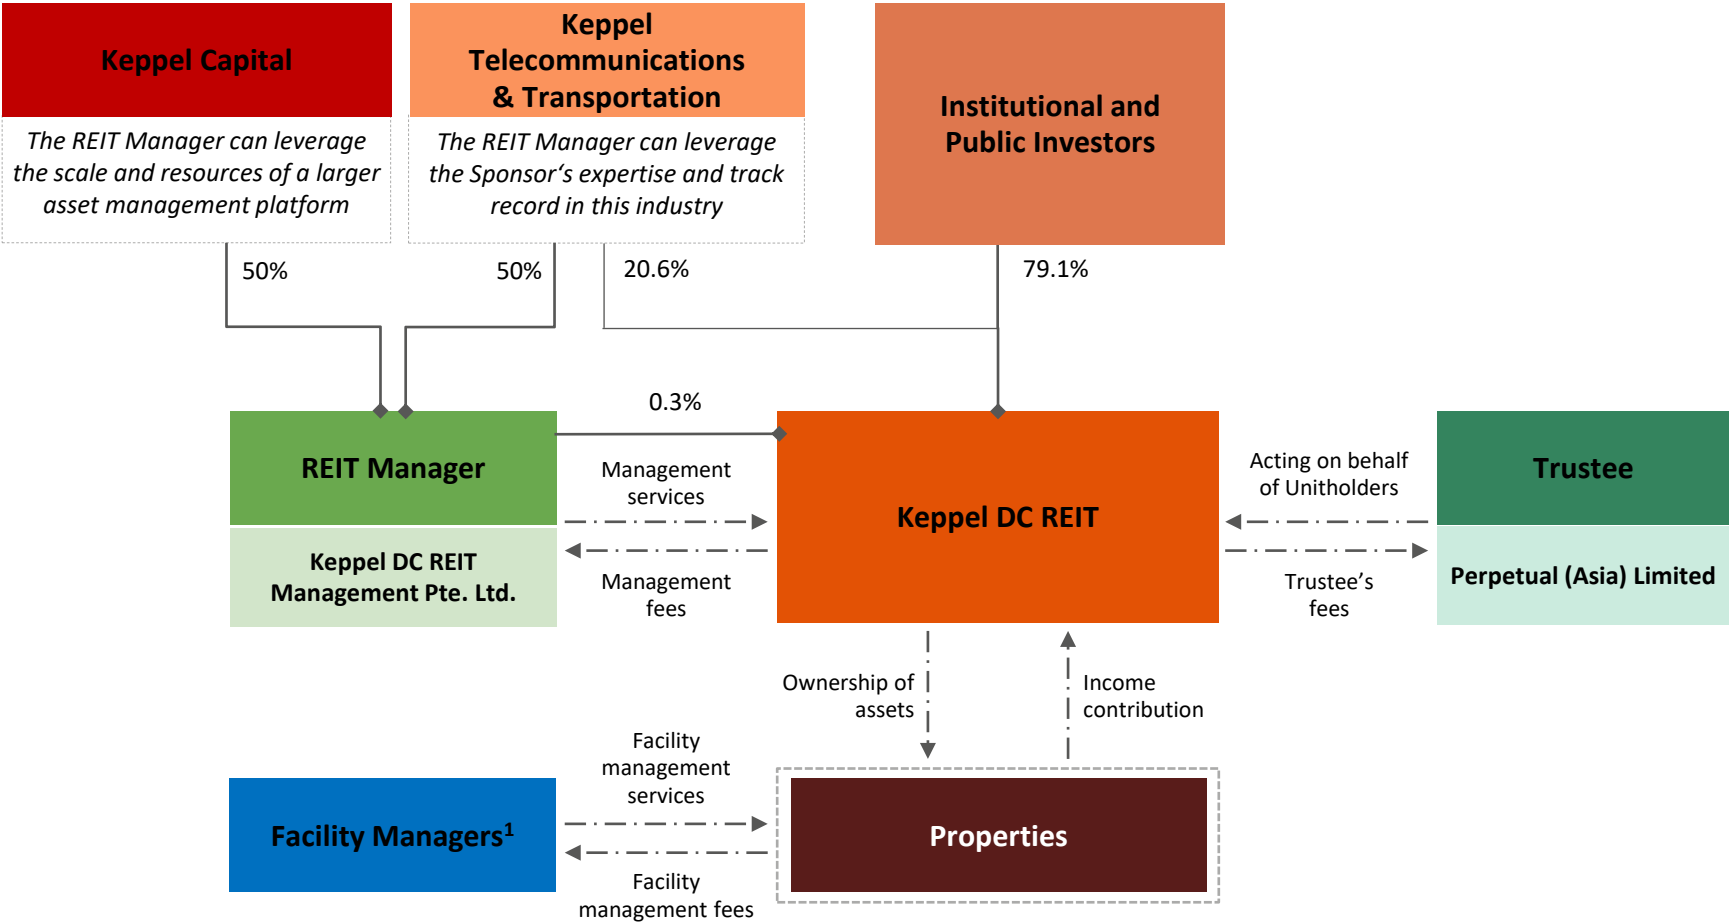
Keppel Capital

The REIT Manager can leverage the scale and resources of a larger asset management platform

Keppel Telecommunications & Transportation

The REIT Manager can leverage the Sponsor's expertise and track record in this industry

Institutional and Public Investors

50%

50%

20.6%

79.1%

0.3%

REIT Manager

Keppel DC REIT Management Pte. Ltd.

Management services

Management fees

Keppel DC REIT

Acting on behalf of Unitholders

Trustee's fees

Trustee

Perpetual (Asia) Limited

Ownership of assets

Income contribution

Facility management services

Facility management fees

Facility Managers$^1$

Properties